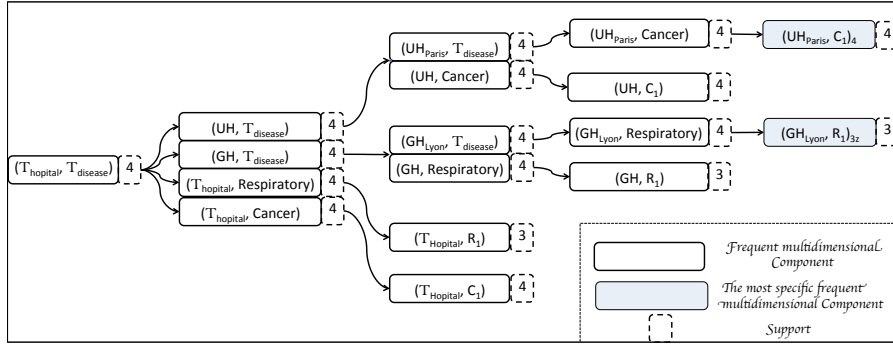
($T_{hopital}$, $T_{disease}$) 4

($UH$, $T_{disease}$) 4

($GH$, $T_{disease}$) 4

($T_{hopital}$, Respiratory) 4

($T_{hopital}$, Cancer) 4

($UH_{Paris}$, $T_{disease}$) 4

($UH$, Cancer) 4

($GH_{Lyon}$, $T_{disease}$) 4

($GH$, Respiratory) 4

($T_{Hopital}$, $R_1$) 3

($T_{Hopital}$, $C_1$) 4

($UH_{Paris}$, Cancer) 4

($UH$, $C_1$) 4

($GH_{Lyon}$, Respiratory) 4

($GH$, $R_1$) 3

($UH_{Paris}$, $C_1$)$_4$ 4

($GH_{Lyon}$, $R_1$)$_{3z}$ 3

Frequent multidimensional Component

The most specific frequent multidimensional Component

Support